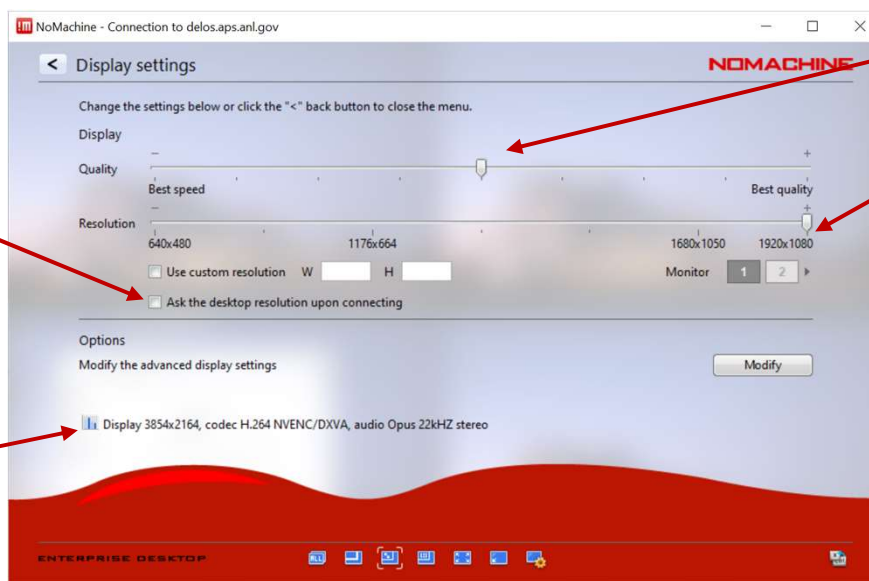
NoMachine - Connection to delos.aps.anl.gov

Display settings

NOMACHINE

Change the settings below or click the "<" back button to close the menu.

Display

Quality

Best speed

Best quality

Resolution

640x480

1176x664

1680x1050

1920x1080

Use custom resolution W H

Monitor 1 2

Ask the desktop resolution upon connecting

Options

Modify the advanced display settings

Modify

Display 3854x2164, codec H.264 NVENC/DXVA, audio Opus 22kHZ stereo

ENTERPRISE DESKTOP